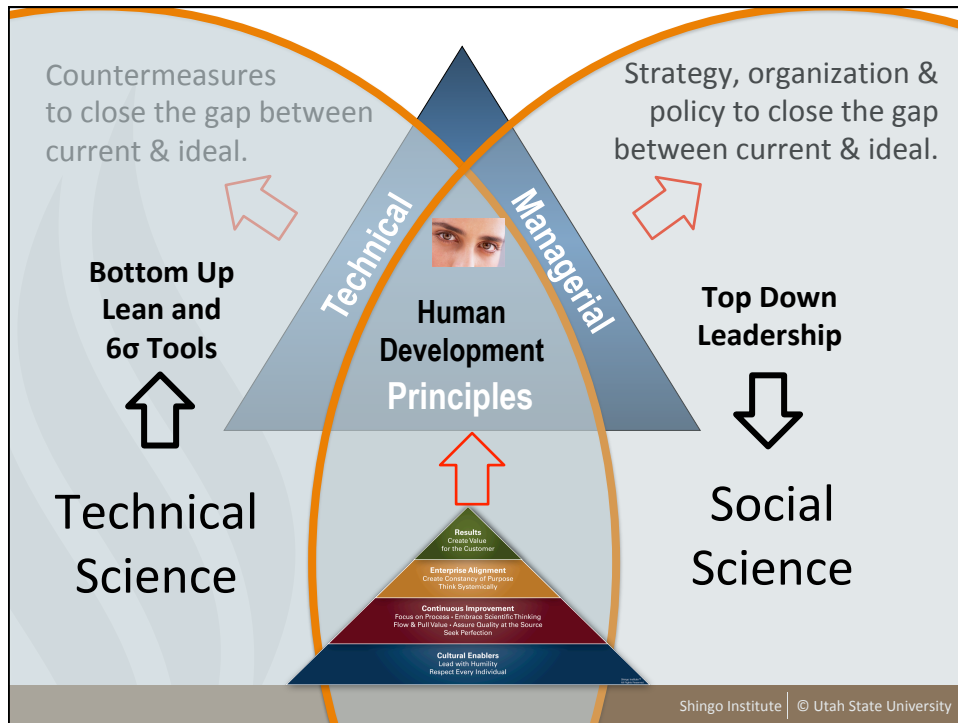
Countermeasures to close the gap between current & ideal.

Strategy, organization & policy to close the gap between current & ideal.

Technical

Managerial

Bottom Up Lean and 6σ Tools

Human Development

Principles

Top Down Leadership

Technical Science

Social Science

Results
Create Value for the Customer

Enterprise Alignment
Create Constancy of Purpose
Think Systemically

Continuous Improvement
Focus on Process • Embrace Scientific Thinking
Flow & Pull Value • Assure Quality at the Source
Seek Perfection

Cultural Enablers
Lead with Humility
Respect Every Individual

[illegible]

Shingo Institute | © Utah State University